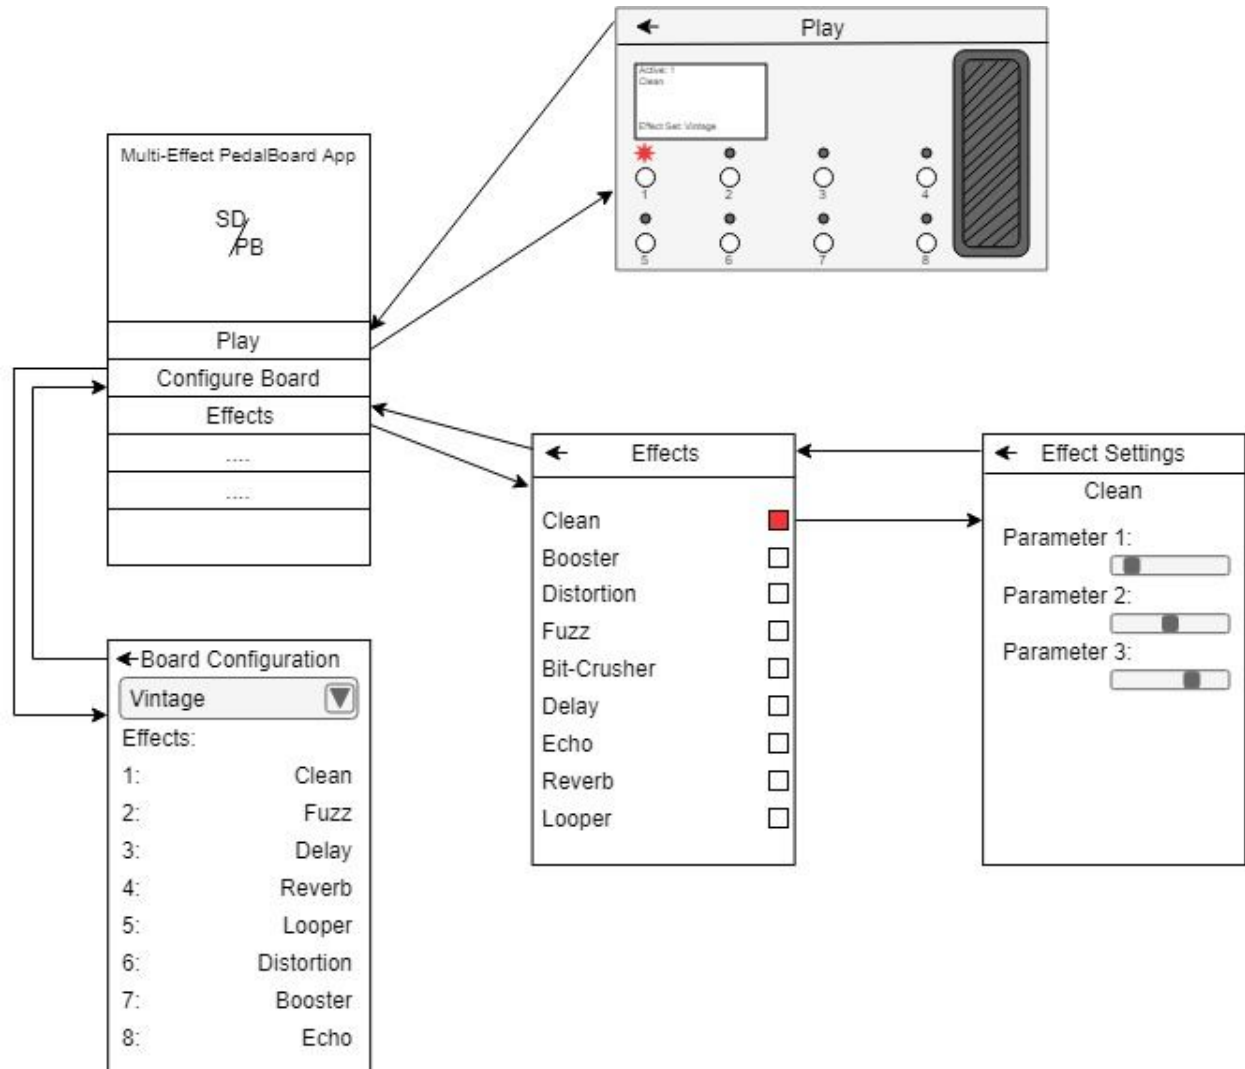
Multi-Effect PedalBoard App

SD/PB

Play

Configure Board

Effects

....

....

← Play

Active: 1
Clean

Effect Set: Vintage

1 2 3 4

5 6 7 8

← Effects

Clean
Booster
Distortion
Fuzz
Bit-Crusher
Delay
Echo
Reverb
Looper

← Effect Settings

Clean

Parameter 1:

Parameter 2:

Parameter 3:

← Board Configuration

Vintage

Effects:

| | |
|---|---|
| 1: | Clean |
| 2: | Fuzz |
| 3: | Delay |
| 4: | Reverb |
| 5: | Looper |
| 6: | Distortion |
| 7: | Booster |
| 8: | Echo |